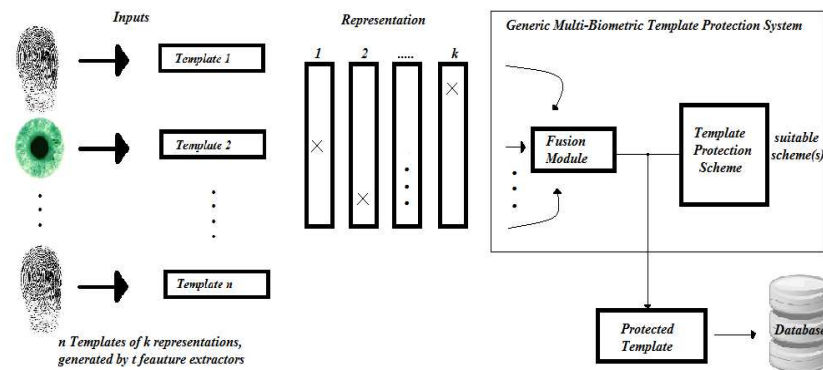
Inputs

Template 1

Template 2

Template n

n Templates of k representations, generated by t feauture extractors

Representation

1

2

.....

k

Generic Multi-Biometric Template Protection System

Fusion Module

Template Protection Scheme

suitable scheme(s)

Protected Template

Database